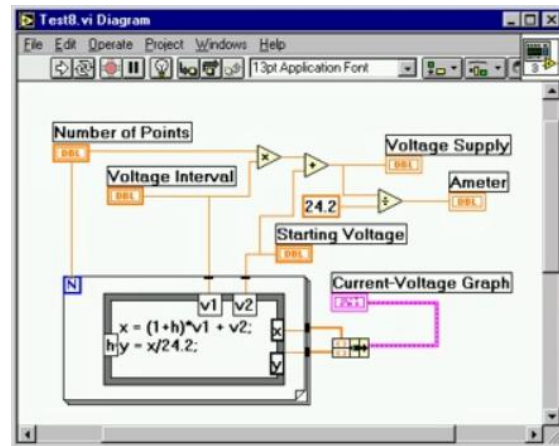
Test8.vi Diagram

File Edit Operate Project Windows Help

13pt Application Font

Number of Points
DBL

Voltage Interval
DBL

Voltage Supply
DBL

Ameter
DBL

24.2

Starting Voltage
DBL

Current-Voltage Graph

N

v1 v2

x = (1+h)*v1 + v2;
h y = x/24.2;

x
y